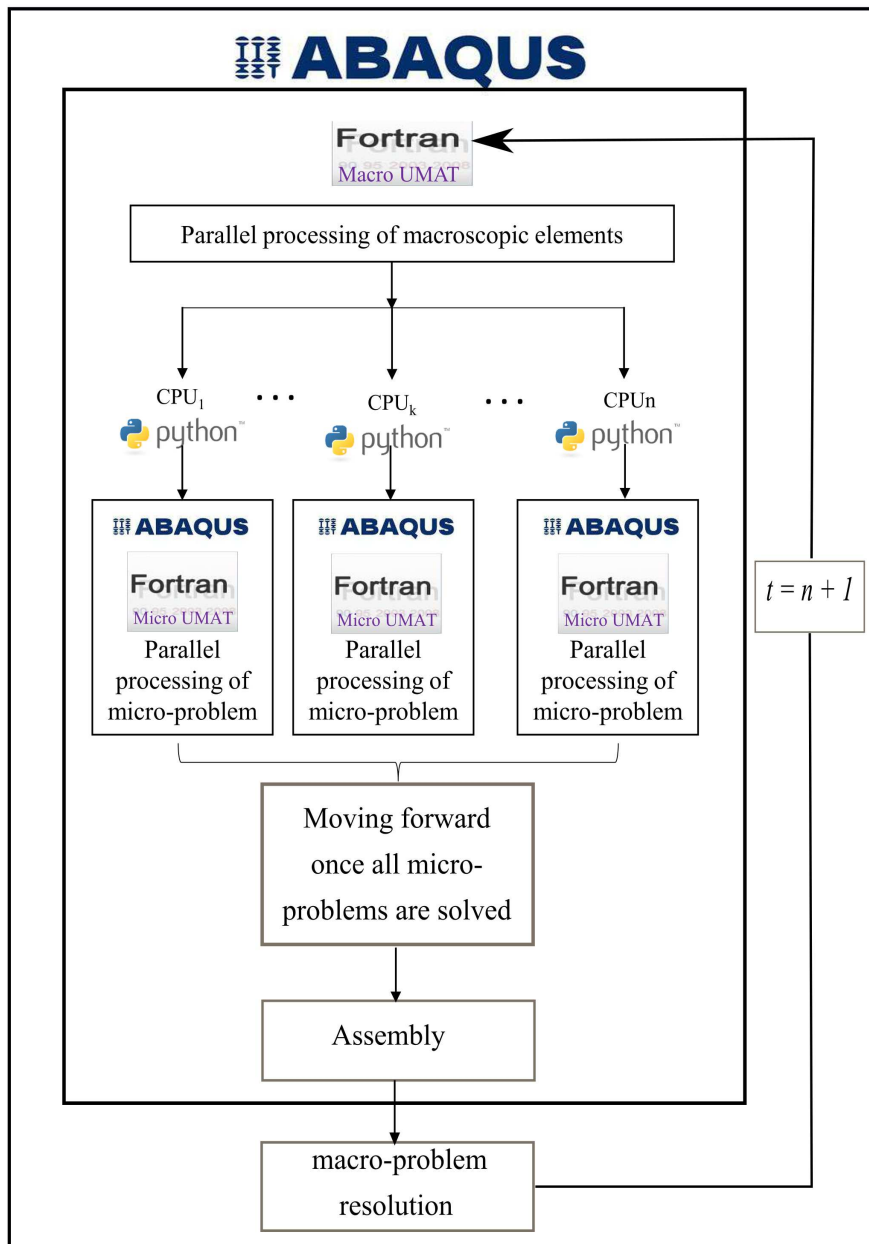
ABAQUS

Fortran
Macro UMAT

Parallel processing of macroscopic elements

CPU$_1$ . . . CPU$_k$ . . . CPUn

python™ python™ python™

ABAQUS
Fortran
Micro UMAT
Parallel processing of micro-problem

ABAQUS
Fortran
Micro UMAT
Parallel processing of micro-problem

ABAQUS
Fortran
Micro UMAT
Parallel processing of micro-problem

$t = n + 1$

Moving forward once all micro-problems are solved

Assembly

macro-problem resolution